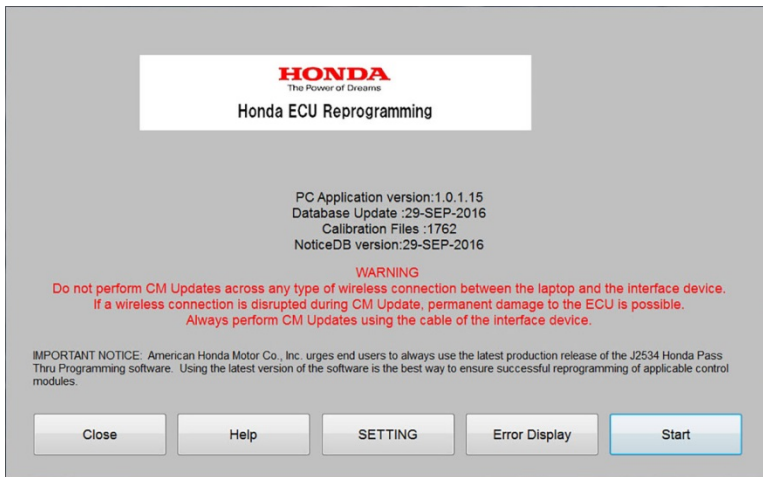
HONDA
The Power of Dreams
Honda ECU Reprogramming

PC Application version:1.0.1.15
Database Update :29-SEP-2016
Calibration Files :1762
NoticeDB version:29-SEP-2016

WARNING
Do not perform CM Updates across any type of wireless connection between the laptop and the interface device.
If a wireless connection is disrupted during CM Update, permanent damage to the ECU is possible.
Always perform CM Updates using the cable of the interface device.

IMPORTANT NOTICE: American Honda Motor Co., Inc. urges end users to always use the latest production release of the J2534 Honda Pass Thru Programming software. Using the latest version of the software is the best way to ensure successful reprogramming of applicable control modules.

Close
Help
SETTING
Error Display
Start